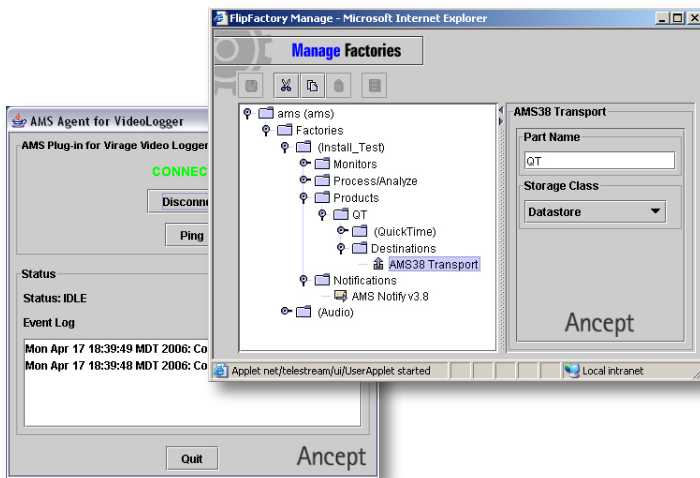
AMS Agent for VideoLogger

AMS Plug-in for Virage Video Logger

CONNEC

Disconne

Ping

Status

Status: IDLE

Event Log

Mon Apr 17 18:39:49 MDT 2006: Co

Mon Apr 17 18:39:48 MDT 2006: Co

Quit

Ancept

FlipFactory Manage - Microsoft Internet Explorer

Manage Factories

ams (ams)
Factories
(Install_Test)
Monitors
Process/Analyze
Products
QT
(QuickTime)
Destinations
AMS38 Transport
Notifications
AMS Notify v3.8
(Audio)

AMS38 Transport

Part Name

QT

Storage Class

Datastore

Ancept

Applet net/telestream/ui/UserApplet started

Local intranet